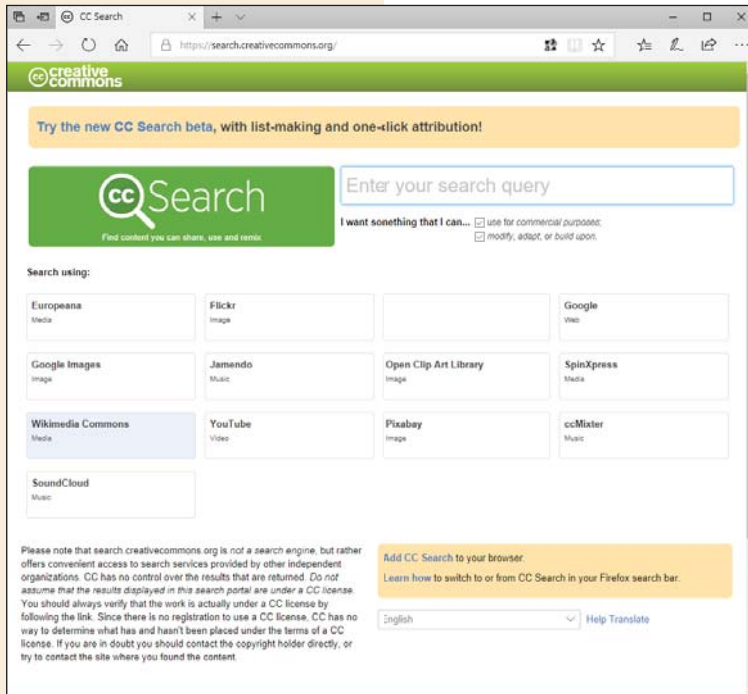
CC Search

https://search.creativecommons.org/

creative commons

Try the new CC Search beta, with list-making and one-click attribution!

cc Search

Find content you can share, use and remix

Enter your search query

I want something that I can... use for commercial purposes; modify, adapt, or build upon.

Search using:

| Europeana Media | Flickr Image | | Google Web |
|---|---|---|---|
| Google Images Image | Jamendo Music | Open Clip Art Library Image | SpinXpress Media |
| Wikimedia Commons Media | YouTube Video | Pixabay Image | ccMixter Music |
| SoundCloud Music | | | |

Please note that search.creativecommons.org is not a search engine, but rather offers convenient access to search services provided by other independent organizations. CC has no control over the results that are returned. Do not assume that the results displayed in this search portal are under a CC license. You should always verify that the work is actually under a CC license by following the link. Since there is no registration to use a CC license, CC has no way to determine what has and hasn't been placed under the terms of a CC license. If you are in doubt you should contact the copyright holder directly, or try to contact the site where you found the content.

Add CC Search to your browser.

Learn how to switch to or from CC Search in your Firefox search bar.

English

Help Translate